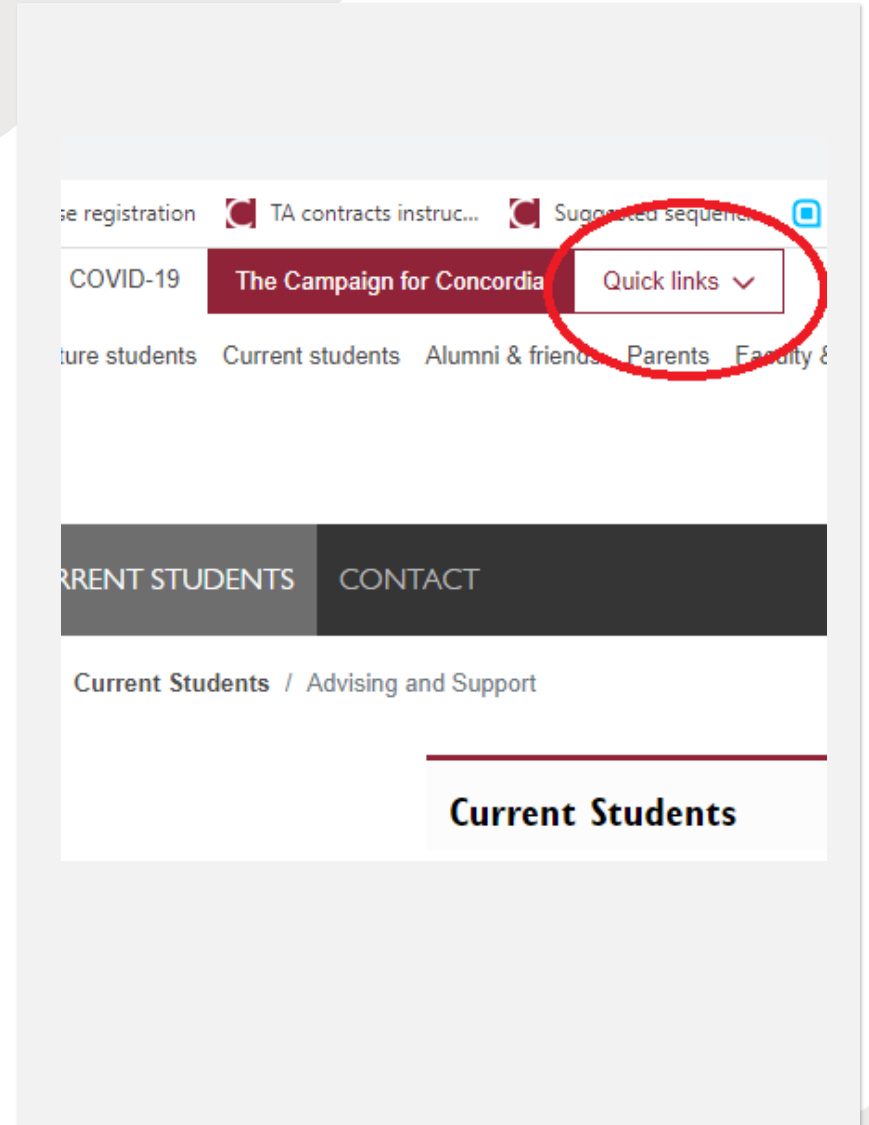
se registration TA contracts instruc... Sugg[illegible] sequen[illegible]

COVID-19 The Campaign for Concordia Quick links

ture students Current students Alumni & friends Parents Fa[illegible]

RRENT STUDENTS CONTACT

Current Students / Advising and Support

Current Students